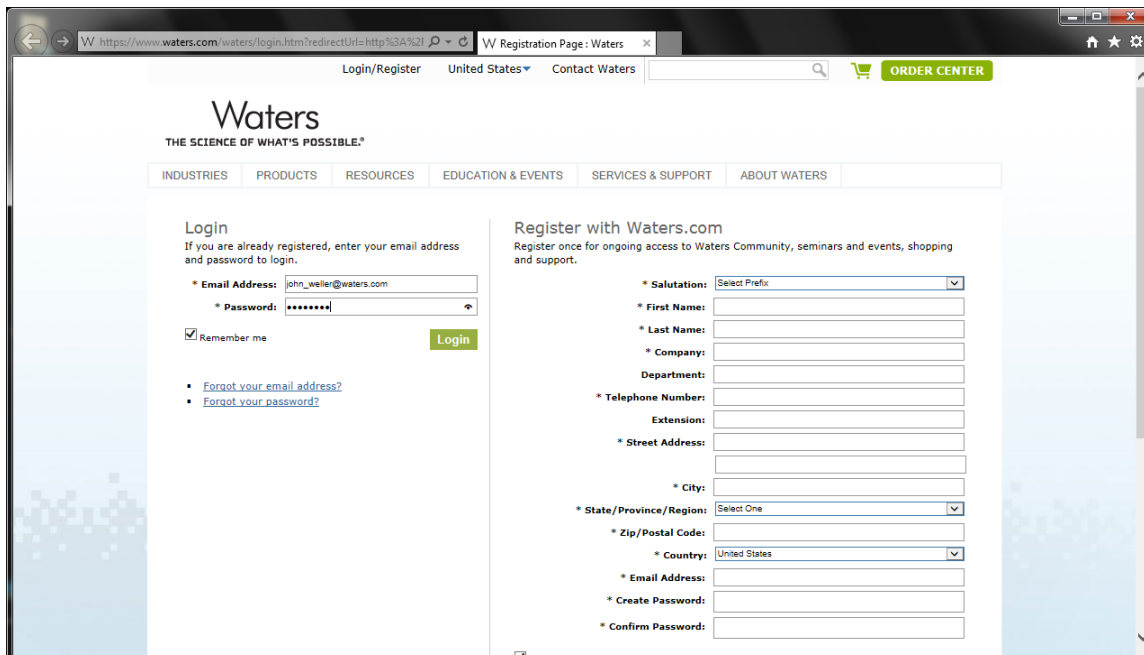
https://www.waters.com/waters/login.htm?redirectUrl=http%3A%2F

Registration Page : Waters

Login/Register United States Contact Waters ORDER CENTER

Waters
THE SCIENCE OF WHAT'S POSSIBLE.®

INDUSTRIES PRODUCTS RESOURCES EDUCATION & EVENTS SERVICES & SUPPORT ABOUT WATERS

Login
If you are already registered, enter your email address and password to login.

* Email Address: john_weller@waters.com
* Password: ••••••••

Remember me

Login

Forgot your email address?
Forgot your password?

Register with Waters.com
Register once for ongoing access to Waters Community, seminars and events, shopping and support.

* Salutation: Select Prefix
* First Name:
* Last Name:
* Company:
Department:
* Telephone Number:
Extension:
* Street Address:
* City:
* State/Province/Region: Select One
* Zip/Postal Code:
* Country: United States
* Email Address:
* Create Password:
* Confirm Password: